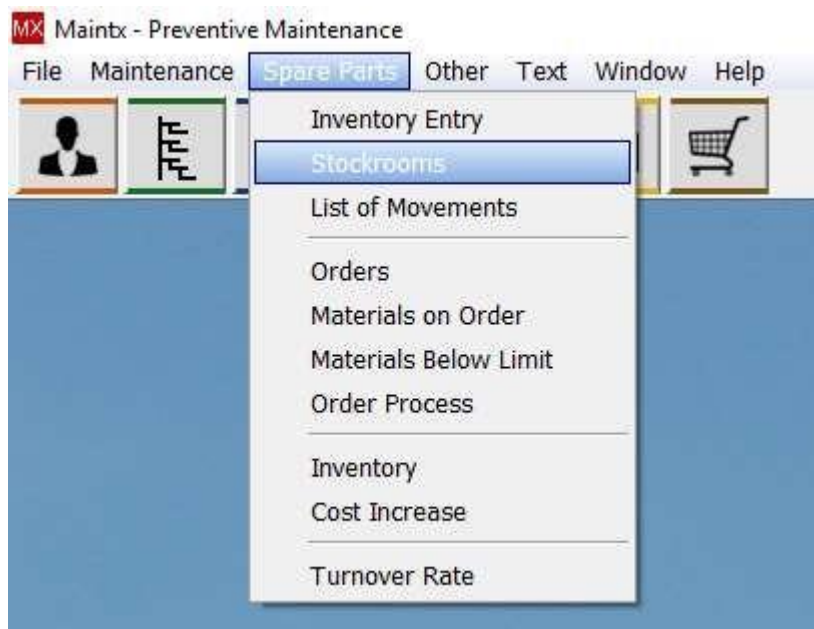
MX Maintx - Preventive Maintenance

File Maintenance Spare Parts Other Text Window Help

Inventory Entry
Stockrooms
List of Movements

Orders
Materials on Order
Materials Below Limit
Order Process

Inventory
Cost Increase

Turnover Rate